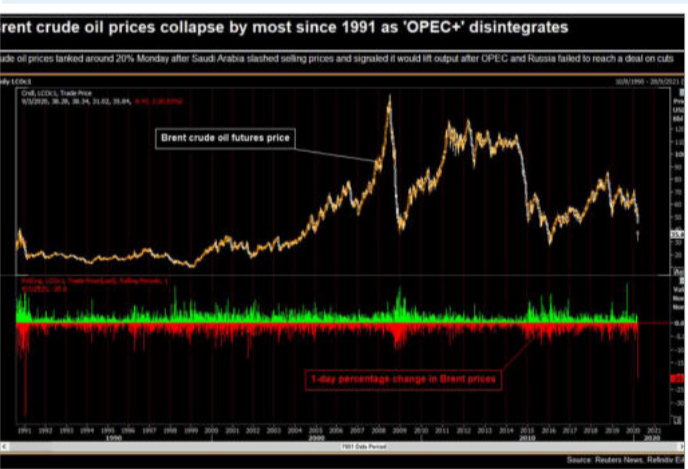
rent crude oil prices collapse by most since 1991 as 'OPEC+' disintegrates

ude oil prices tanked around 20% Monday after Saudi Arabia slashed selling prices and signaled it would lift output after OPEC and Russia failed to reach a deal on cuts

ily LCOc1

Cndl, LCOc1, Trade Price
9/3/2020, 38.28, 38.34, 31.02, 35.84, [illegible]

Brent crude oil futures price

1-day percentage change in Brent prices

1991 1992 1993 1994 1995 1996 1997 1998 1999 2000 2001 2002 2003 2004 2005 2006 2007 2008 2009 2010 2011 2012 2013 2014 2015 2016 2017 2018 2019 2020 2021

1990 2000 2010 2020

1991 Data Period

Source: Reuters News, Refinitiv Ei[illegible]